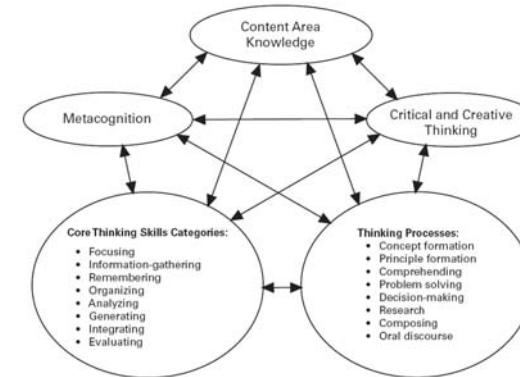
Content Area Knowledge

Metacognition

Critical and Creative Thinking

Core Thinking Skills Categories:
- Focusing
- Information-gathering
- Remembering
- Organizing
- Analyzing
- Generating
- Integrating
- Evaluating

Thinking Processes:
- Concept formation
- Principle formation
- Comprehending
- Problem solving
- Decision-making
- Research
- Composing
- Oral discourse